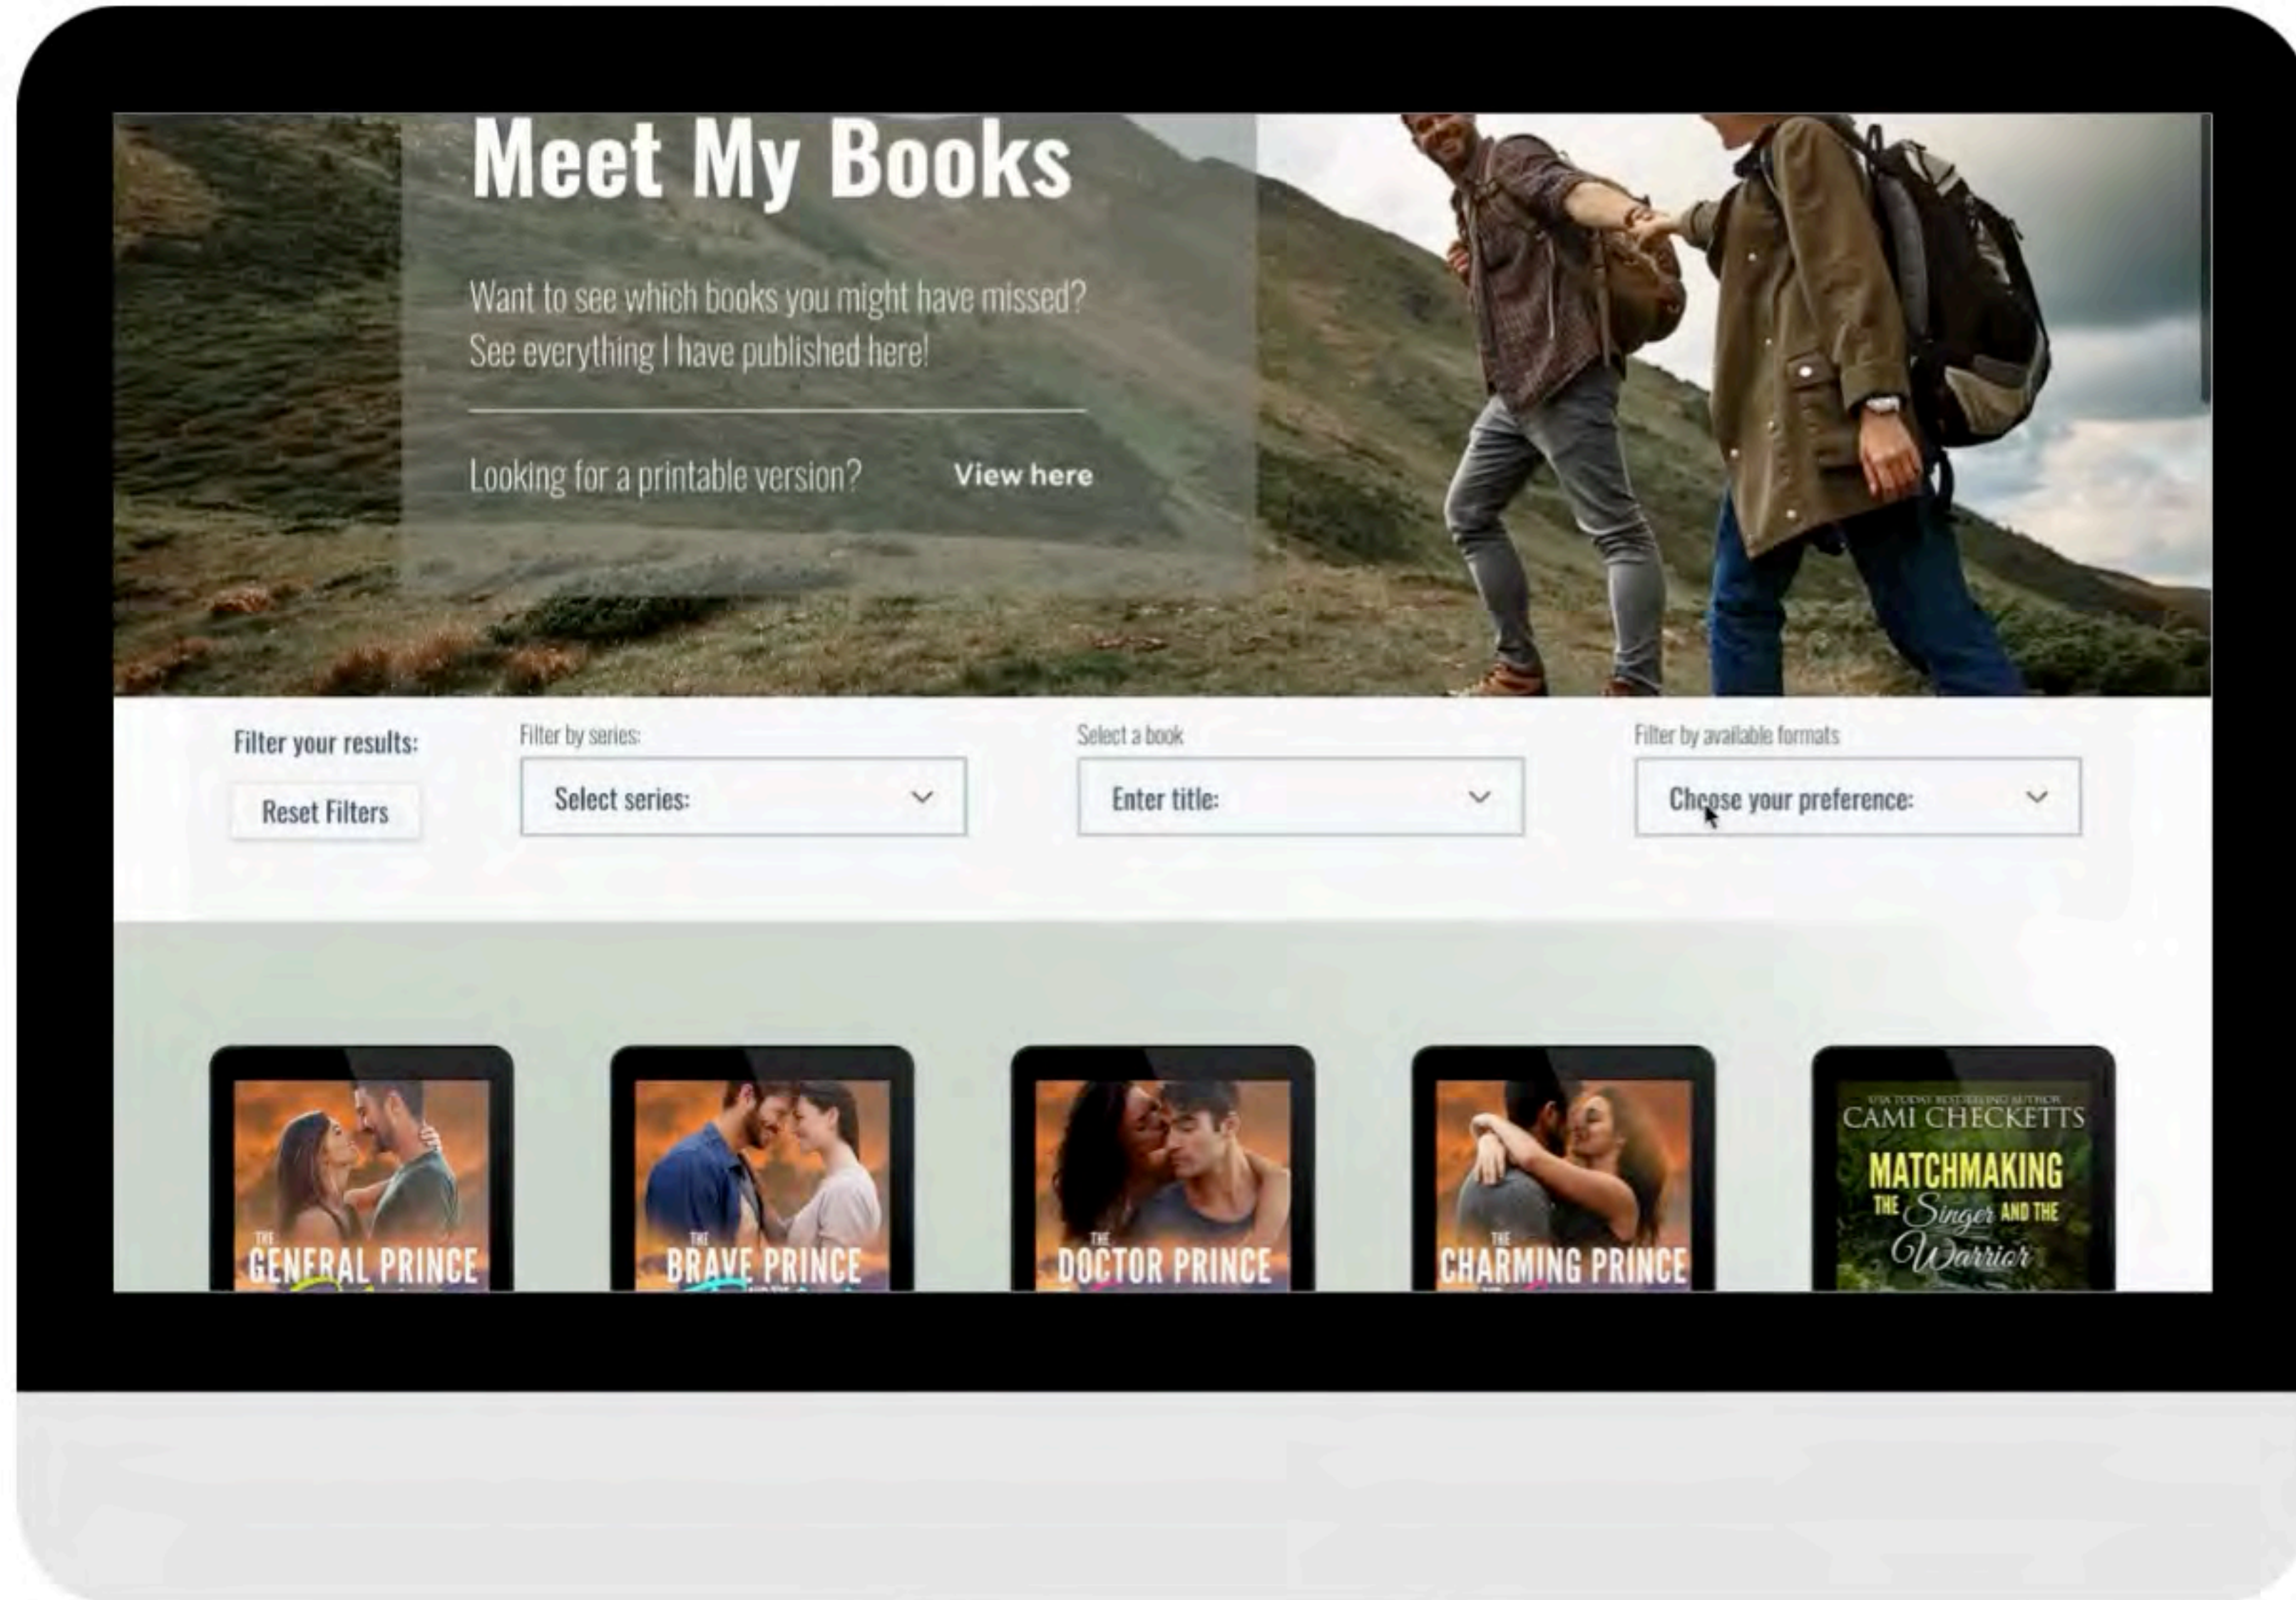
Meet My Books

Want to see which books you might have missed? See everything I have published here!

Looking for a printable version? View here

Filter your results:

Reset Filters

Filter by series:

Select series:

Select a book

Enter title:

Filter by available formats

Choose your preference:

THE GENERAL PRINCE

THE BRAVE PRINCE

THE DOCTOR PRINCE

THE CHARMING PRINCE

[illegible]
CAMI CHECKETTS
MATCHMAKING THE Singer AND THE Warrior